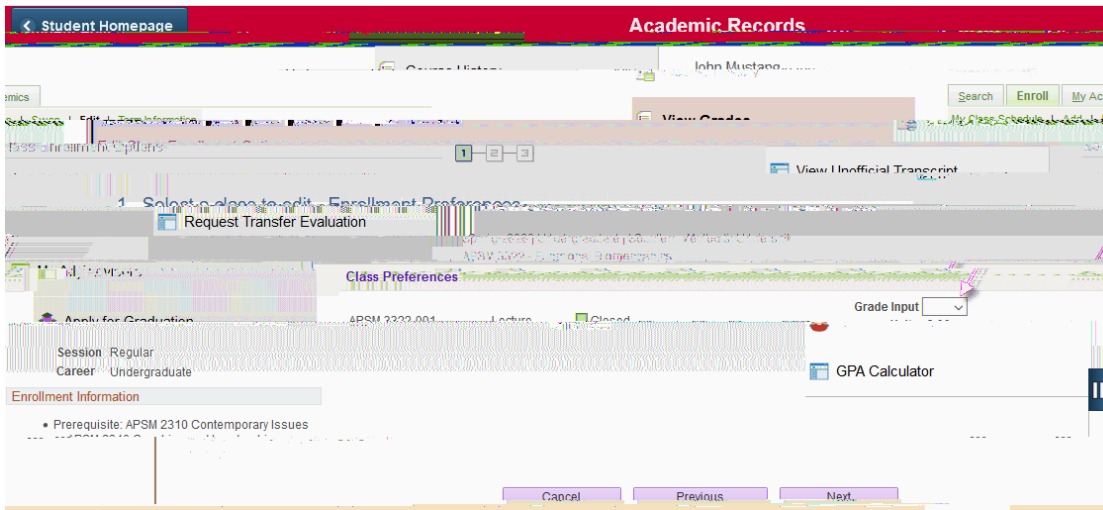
Student Homepage

Academic Records

Course History

John Mustang

emics

Search Enroll My Ac

View Grades

1 2 3

View Unofficial Transcript

1. Select a class to edit - Enrollment Preferences

Request Transfer Evaluation

APSM 3322 - Emerging Perspectives

Class Preferences

Grade Input

Apply for Graduation

APSM 3322-001 Lecture Closed

Session Regular

Career Undergraduate

GPA Calculator

Enrollment Information

• Prerequisite: APSM 2310 Contemporary Issues

Cancel Previous Next